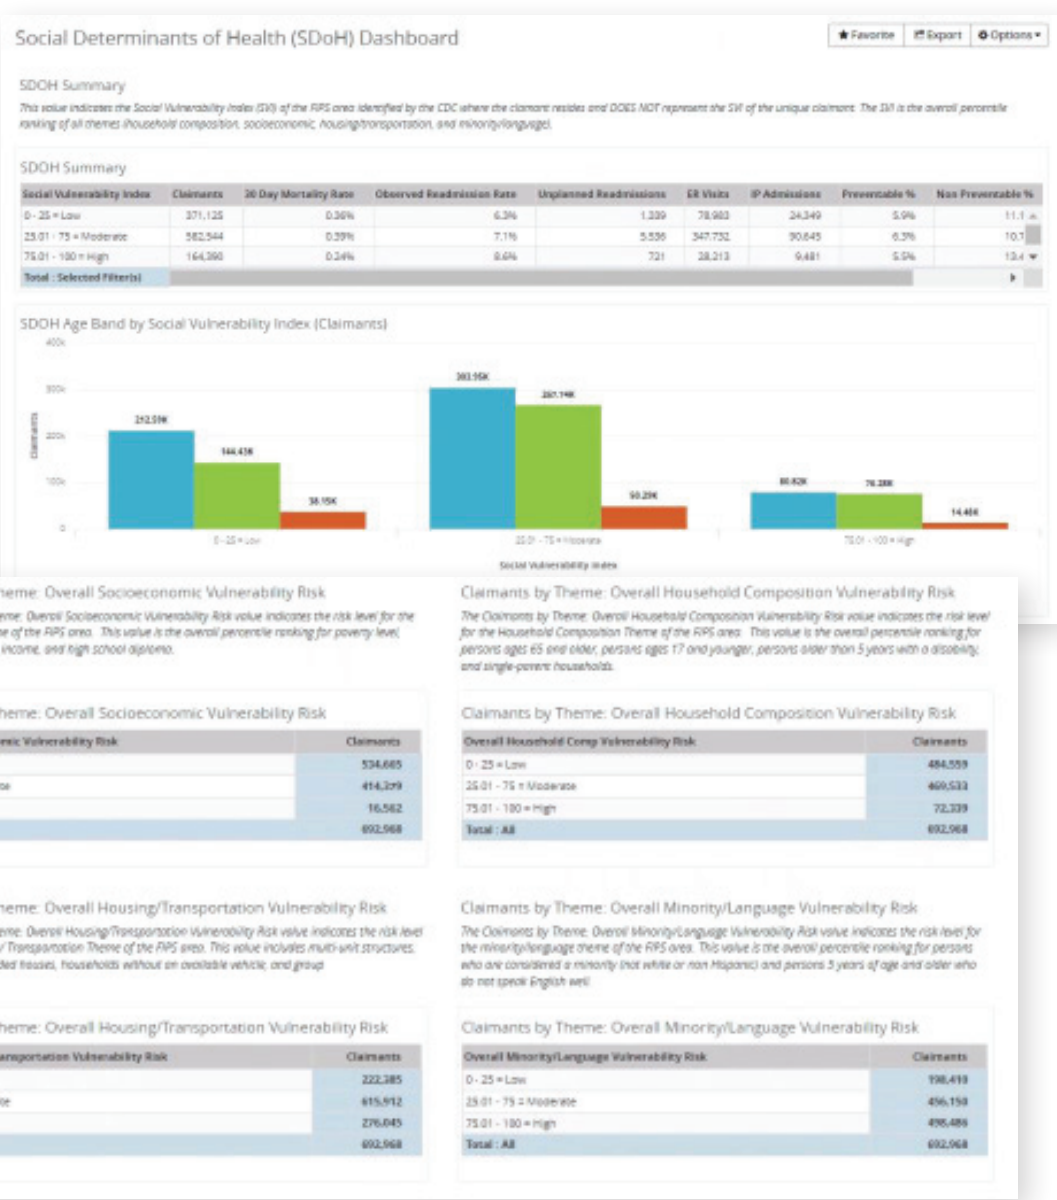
Social Determinants of Health (SDoH) Dashboard

★ Favorite | Export | ⚙ Options ▾

SDOH Summary

This value indicates the Social Vulnerability Index (SVI) of the FIPS area identified by the CDC where the claimant resides and DOES NOT represent the SVI of the unique claimant. The SVI is the overall percentile ranking of all themes (household composition, socioeconomic, housing/transportation, and minority/language).

SDOH Summary

| Social Vulnerability Index | Claimants | 30 Day Mortality Rate | Observed Readmission Rate | Unplanned Readmissions | ER Visits | IP Admissions | Preventable % | Non Preventable % |
|---|---|---|---|---|---|---|---|---|
| 0 - 25 = Low | 371,125 | 0.36% | 6.3% | 1,339 | 78,983 | 24,349 | 5.9% | 11.1 |
| 25.01 - 75 = Moderate | 582,544 | 0.39% | 7.1% | 5,536 | 347,732 | 90,645 | 6.3% | 10.7 |
| 75.01 - 100 = High | 164,390 | 0.24% | 8.6% | 721 | 28,213 | 9,481 | 5.5% | 13.4 |
| Total : Selected Filter(s) | | | | | | | | |

SDOH Age Band by Social Vulnerability Index (Claimants)

400k
300k
200k
100k
0
Claimants

212.59K
144.43K
38.15K
303.95K
267.14K
50.29K
80.62K
76.28K
14.46K

0 - 25 = Low
25.01 - 75 = Moderate
75.01 - 100 = High
Social Vulnerability Index

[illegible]heme: Overall Socioeconomic Vulnerability Risk

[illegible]heme: Overall Socioeconomic Vulnerability Risk value indicates the risk level for the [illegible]e of the FIPS area. This value is the overall percentile ranking for poverty level, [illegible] income, and high school diploma.

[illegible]heme: Overall Socioeconomic Vulnerability Risk

| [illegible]mic Vulnerability Risk | Claimants |
|---|---|
| | 534,665 |
| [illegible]te | 414,3?9 |
| | 16,562 |
| | 692,968 |

Claimants by Theme: Overall Household Composition Vulnerability Risk

The Claimants by Theme: Overall Household Composition Vulnerability Risk value indicates the risk level for the Household Composition Theme of the FIPS area. This value is the overall percentile ranking for persons ages 65 and older, persons ages 17 and younger, persons older than 5 years with a disability, and single-parent households.

Claimants by Theme: Overall Household Composition Vulnerability Risk

| Overall Household Comp Vulnerability Risk | Claimants |
|---|---|
| 0 - 25 = Low | 484,559 |
| 25.01 - 75 = Moderate | 469,533 |
| 75.01 - 100 = High | 72,339 |
| Total : All | 692,968 |

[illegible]heme: Overall Housing/Transportation Vulnerability Risk

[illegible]heme: Overall Housing/Transportation Vulnerability Risk value indicates the risk level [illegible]/ Transportation Theme of the FIPS area. This value includes multi-unit structures, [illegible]ded houses, households without an available vehicle, and group

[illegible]heme: Overall Housing/Transportation Vulnerability Risk

| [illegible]ransportation Vulnerability Risk | Claimants |
|---|---|
| | 222,385 |
| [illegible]te | 615,912 |
| | 276,045 |
| | 692,968 |

Claimants by Theme: Overall Minority/Language Vulnerability Risk

The Claimants by Theme: Overall Minority/Language Vulnerability Risk value indicates the risk level for the minority/language theme of the FIPS area. This value is the overall percentile ranking for persons who are considered a minority (not white or non Hispanic) and persons 5 years of age and older who do not speak English well.

Claimants by Theme: Overall Minority/Language Vulnerability Risk

| Overall Minority/Language Vulnerability Risk | Claimants |
|---|---|
| 0 - 25 = Low | 198,410 |
| 25.01 - 75 = Moderate | 456,150 |
| 75.01 - 100 = High | 498,486 |
| Total : All | 692,968 |